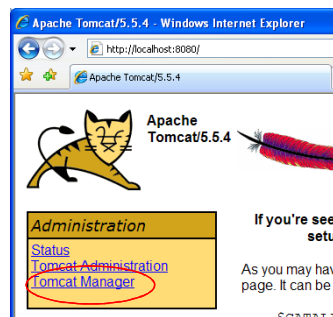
Apache Tomcat/5.5.4 - Windows Internet Explorer

http://localhost:8080/

Apache Tomcat/5.5.4

Apache Tomcat/5.5.4

Administration

Status
Tomcat Administration
Tomcat Manager

If you're see
setu

As you may hav
page. It can be